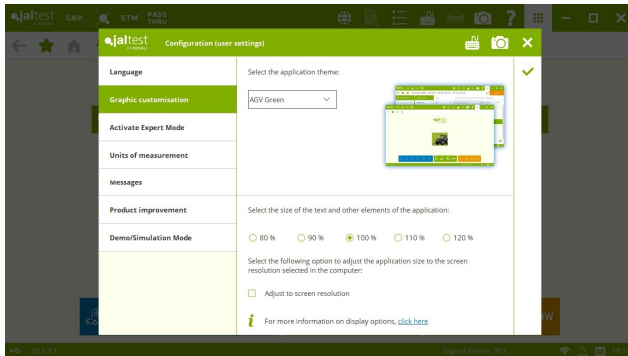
jaltest CRP ETM PASS THRU

jaltest Configuration (user settings)

Language
Graphic customisation
Activate Expert Mode
Units of measurement
Messages
Product improvement
Demo/Simulation Mode

Select the application theme:

AGV Green

Select the size of the text and other elements of the application:

80 % 90 % 100 % 110 % 120 %

Select the following option to adjust the application size to the screen resolution selected in the computer:

Adjust to screen resolution

For more information on display options, click here

20.1.0.1

Days of licence: 303